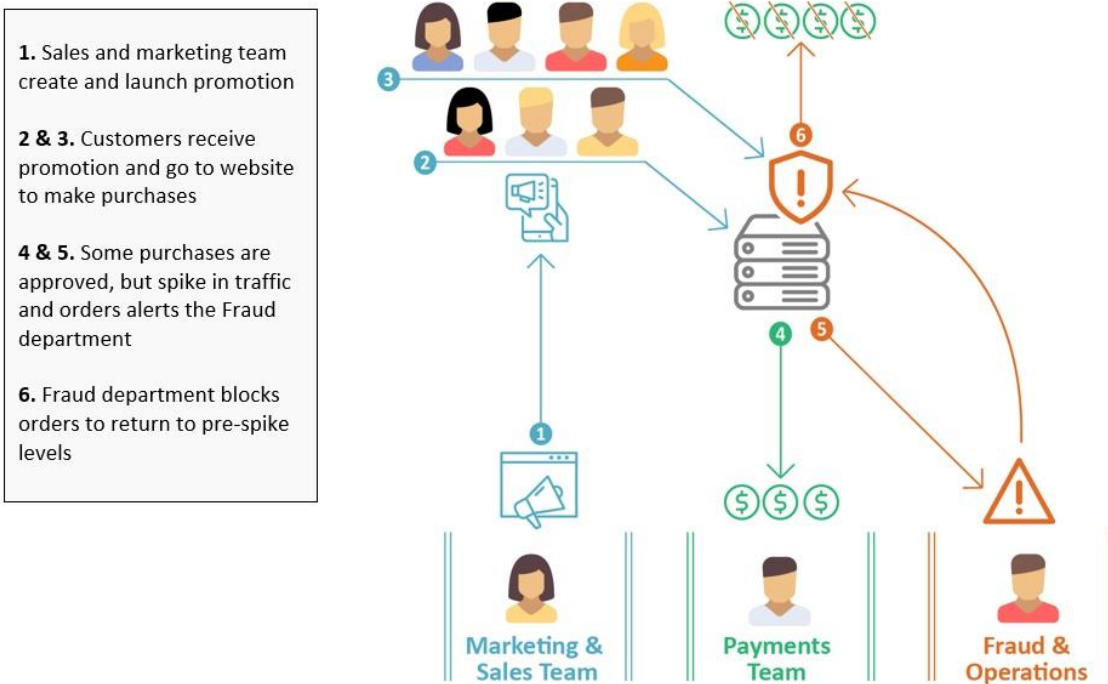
**1.** Sales and marketing team create and launch promotion

**2 & 3.** Customers receive promotion and go to website to make purchases

**4 & 5.** Some purchases are approved, but spike in traffic and orders alerts the Fraud department

**6.** Fraud department blocks orders to return to pre-spike levels

3

2

6

4

5

1

Marketing & Sales Team

Payments Team

Fraud & Operations